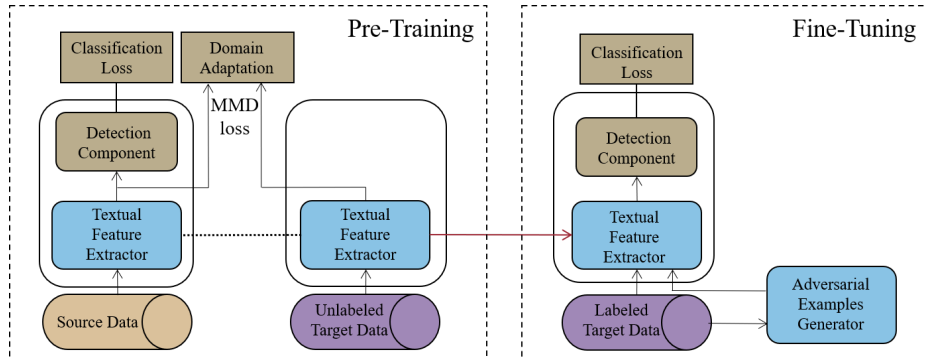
Pre-Training

Classification Loss

Domain Adaptation

MMD loss

Detection Component

Textual Feature Extractor

Textual Feature Extractor

Source Data

Unlabeled Target Data

Fine-Tuning

Classification Loss

Detection Component

Textual Feature Extractor

Adversarial Examples Generator

Labeled Target Data